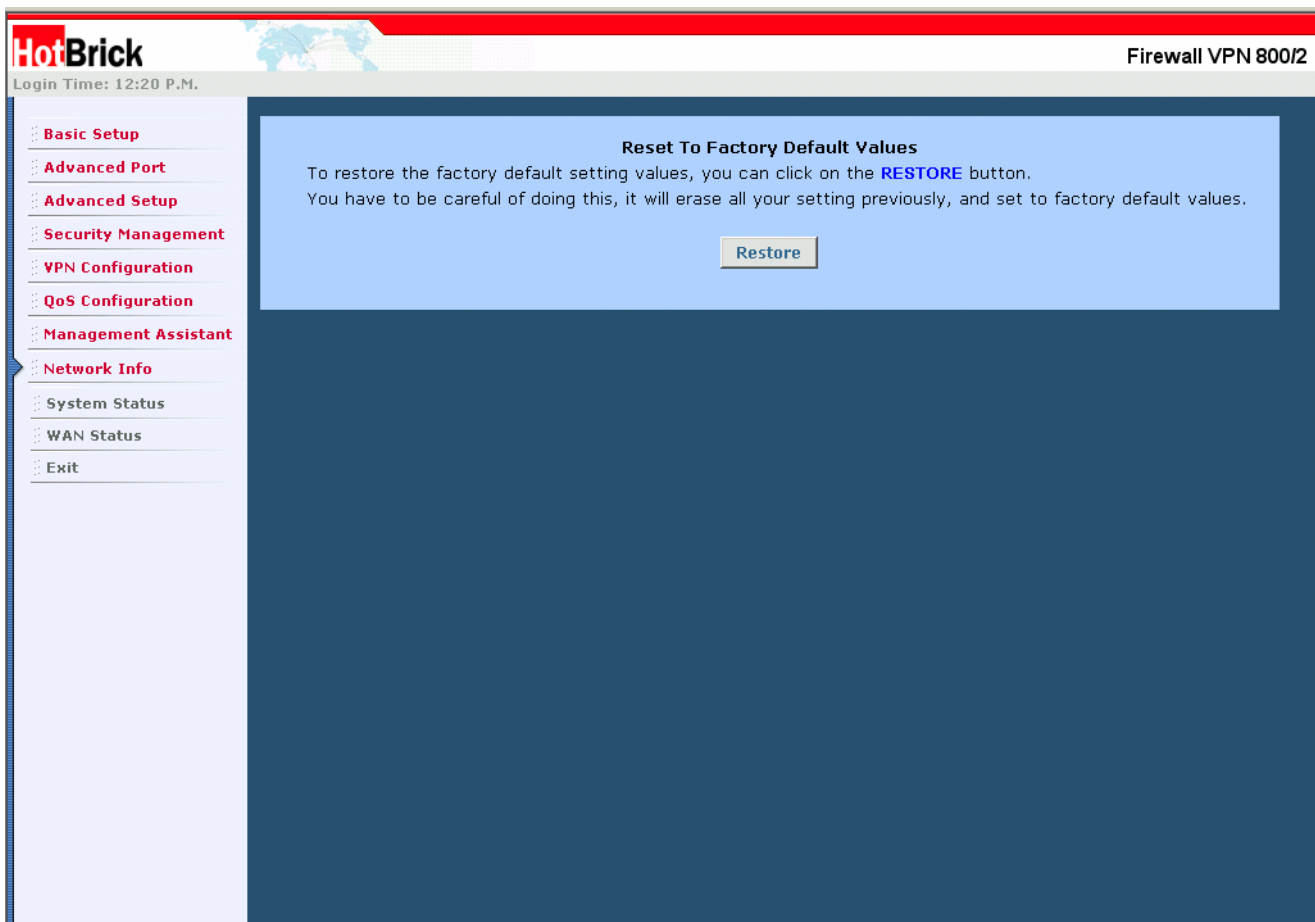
HotBrick

Firewall VPN 800/2

Login Time: 12:20 P.M.

Basic Setup
Advanced Port
Advanced Setup
Security Management
VPN Configuration
QoS Configuration
Management Assistant
Network Info
System Status
WAN Status
Exit

Reset To Factory Default Values

To restore the factory default setting values, you can click on the RESTORE button.

You have to be careful of doing this, it will erase all your setting previously, and set to factory default values.

Restore